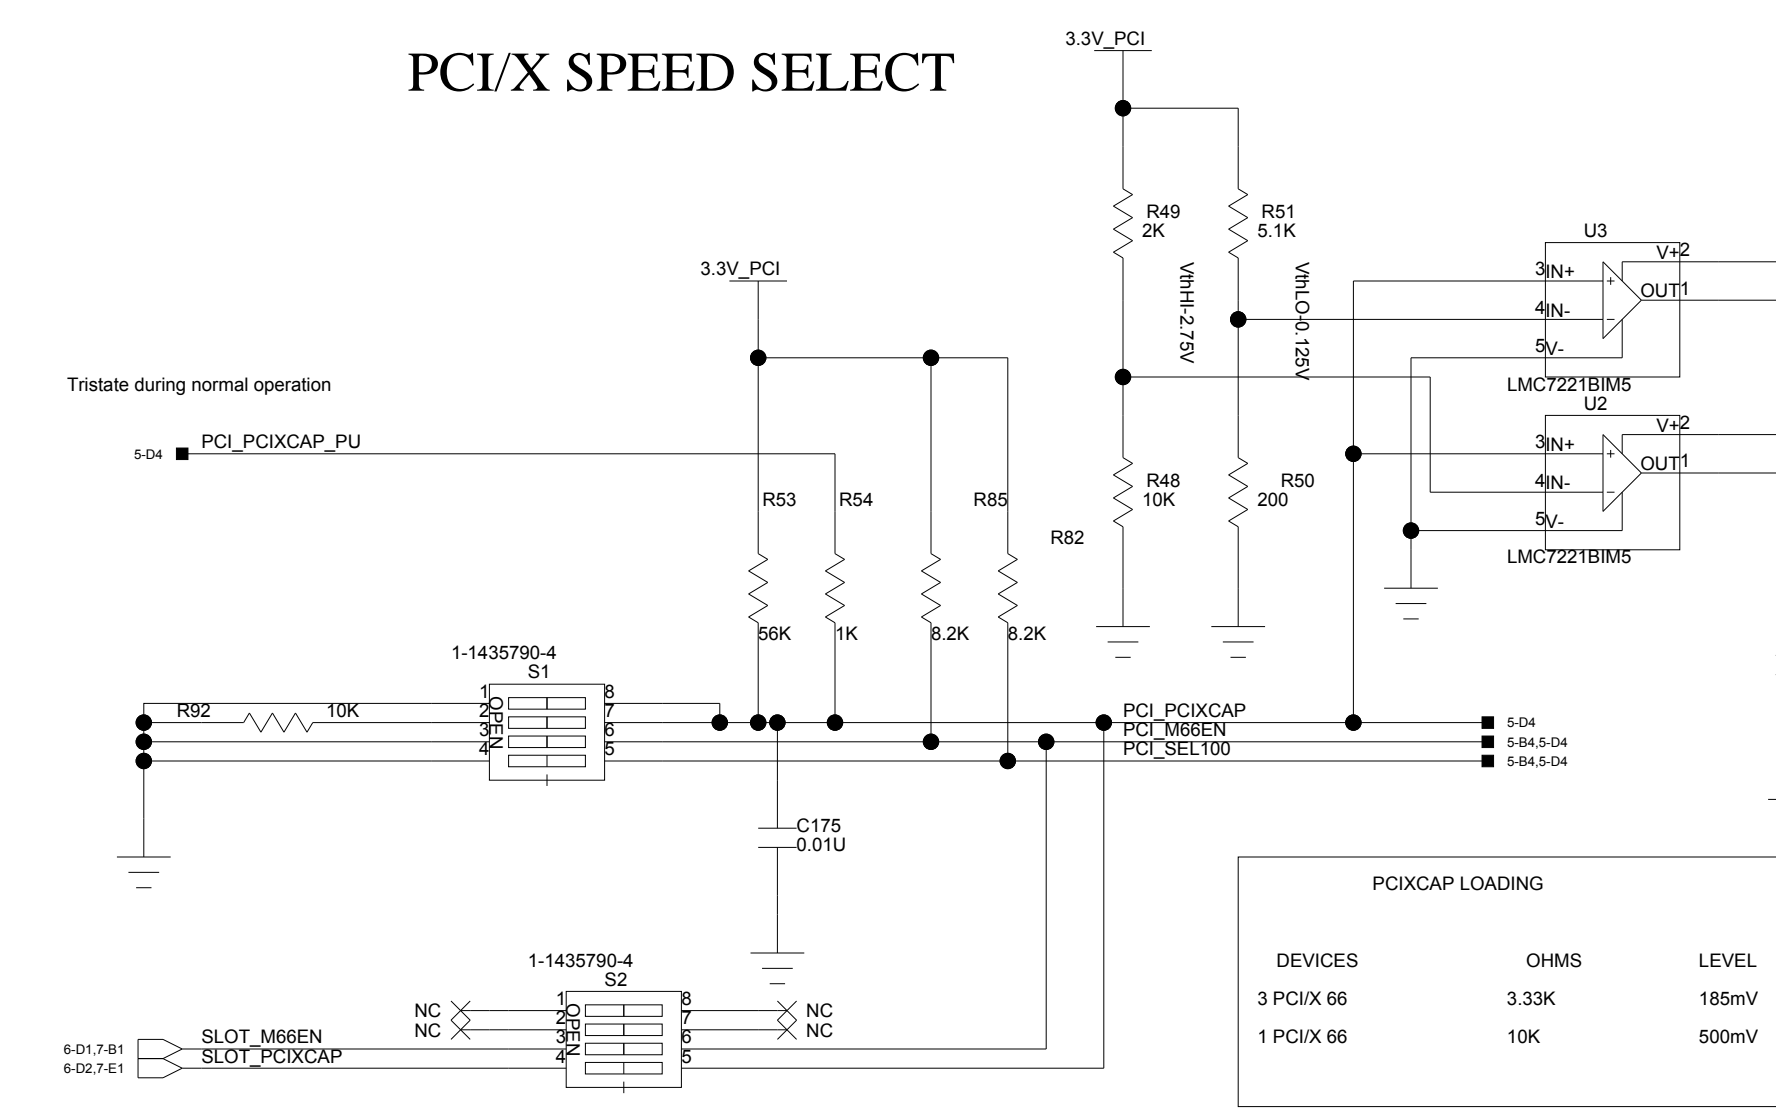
PCI/X SPEED SELECT

3.3V_PCI

R49
2K

R51
5.1K

VthHI-2.75V

VthLO-0.125V

U3
V+2
3 IN+
OUT 1
4 IN-
5 V-
LMC7221BIM5

U2
V+2
3 IN+
OUT 1
4 IN-
5 V-
LMC7221BIM5

3.3V_PCI

Tristate during normal operation

5-D4 PCI_PCIXCAP_PU

R53
R54
R85
R82

R48
10K

R50
200

56K
1K
8.2K
8.2K

1-1435790-4
S1
1 2 3 4
OPEN
8 7 6 5

R92 10K

PCI_PCIXCAP
PCI_M66EN
PCI_SEL100

5-D4
5-B4,5-D4
5-B4,5-D4

C175
0.01U

1-1435790-4
S2
NC
NC
1 2 3 4
OPEN
8 7 6 5
NC
NC

6-D1,7-B1 SLOT_M66EN
6-D2,7-E1 SLOT_PCIXCAP

PCIXCAP LOADING

| DEVICES | OHMS | LEVEL |
|---|---|---|
| 3 PCI/X 66 | 3.33K | 185mV |
| 1 PCI/X 66 | 10K | 500mV |